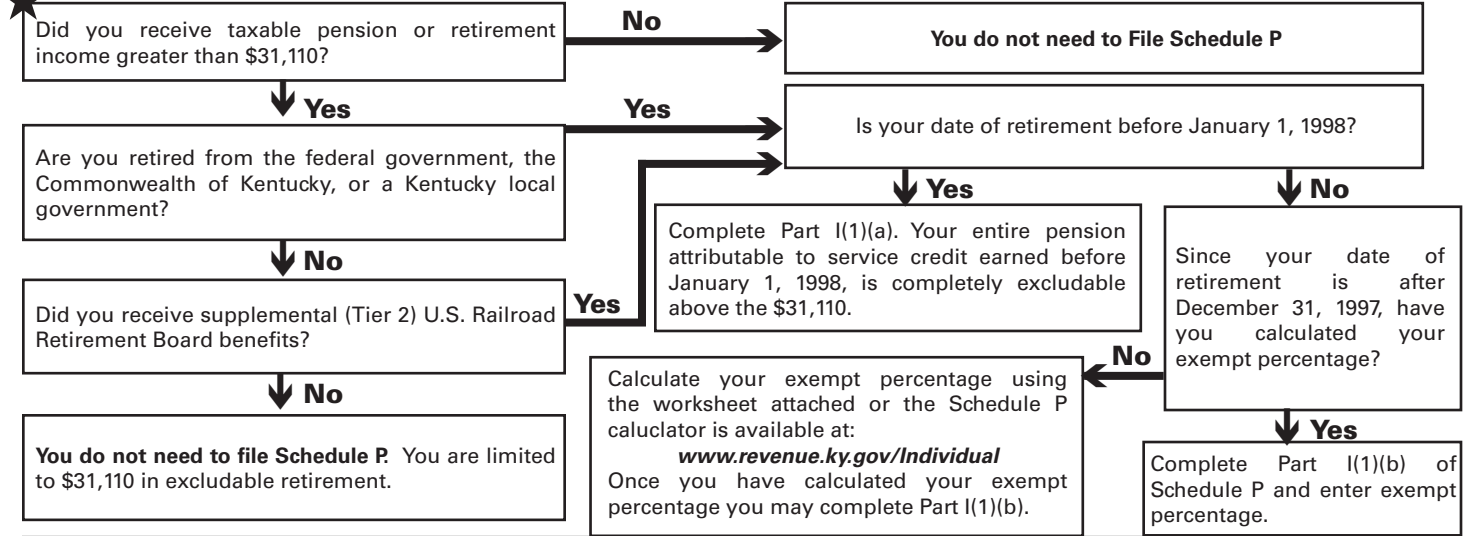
Did you receive taxable pension or retirement income greater than $31,110?

No

You do not need to File Schedule P

Yes

Yes

Is your date of retirement before January 1, 1998?

Are you retired from the federal government, the Commonwealth of Kentucky, or a Kentucky local government?

Yes

No

Complete Part I(1)(a). Your entire pension attributable to service credit earned before January 1, 1998, is completely excludable above the $31,110.

No

Since your date of retirement is after December 31, 1997, have you calculated your exempt percentage?

Yes

Did you receive supplemental (Tier 2) U.S. Railroad Retirement Board benefits?

No

No

Calculate your exempt percentage using the worksheet attached or the Schedule P caluclator is available at:
*www.revenue.ky.gov/Individual*
Once you have calculated your exempt percentage you may complete Part I(1)(b).

Yes

**You do not need to file Schedule P.** You are limited to $31,110 in excludable retirement.

Complete Part I(1)(b) of Schedule P and enter exempt percentage.